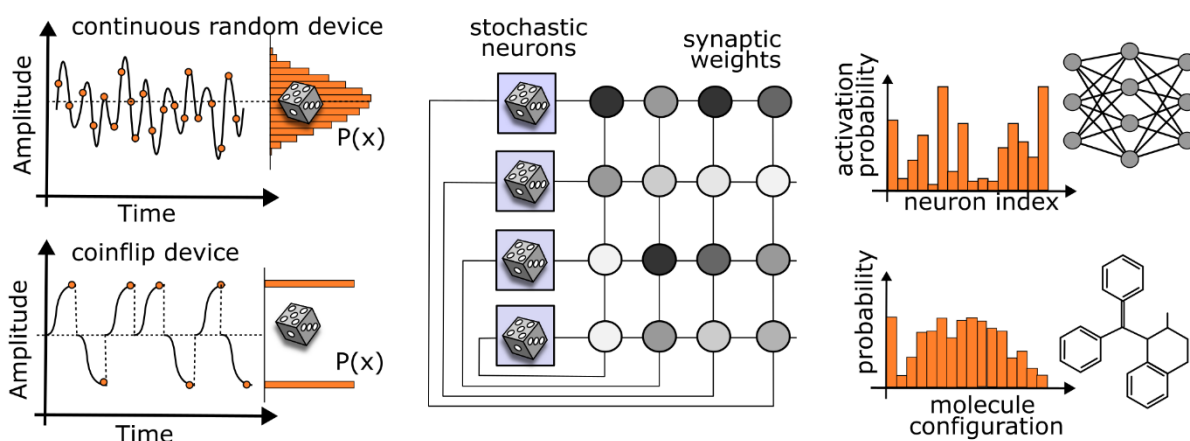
continuous random device

Amplitude

P(x)

Time

coinflip device

Amplitude

P(x)

Time

stochastic neurons

synaptic weights

activation probability

neuron index

probability

molecule configuration